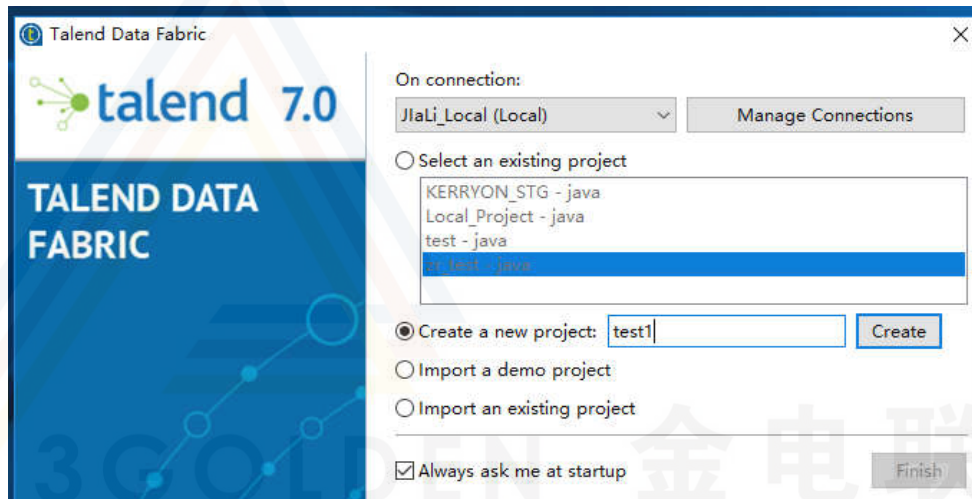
Talend Data Fabric

talend 7.0

TALEND DATA FABRIC

On connection:

JIaLi_Local (Local)

Manage Connections

Select an existing project

KERRYON_STG - java
Local_Project - java
test - java
zr_test - java

Create a new project: test1

Create

Import a demo project

Import an existing project

Always ask me at startup

Finish

3GOLDEN 金电联